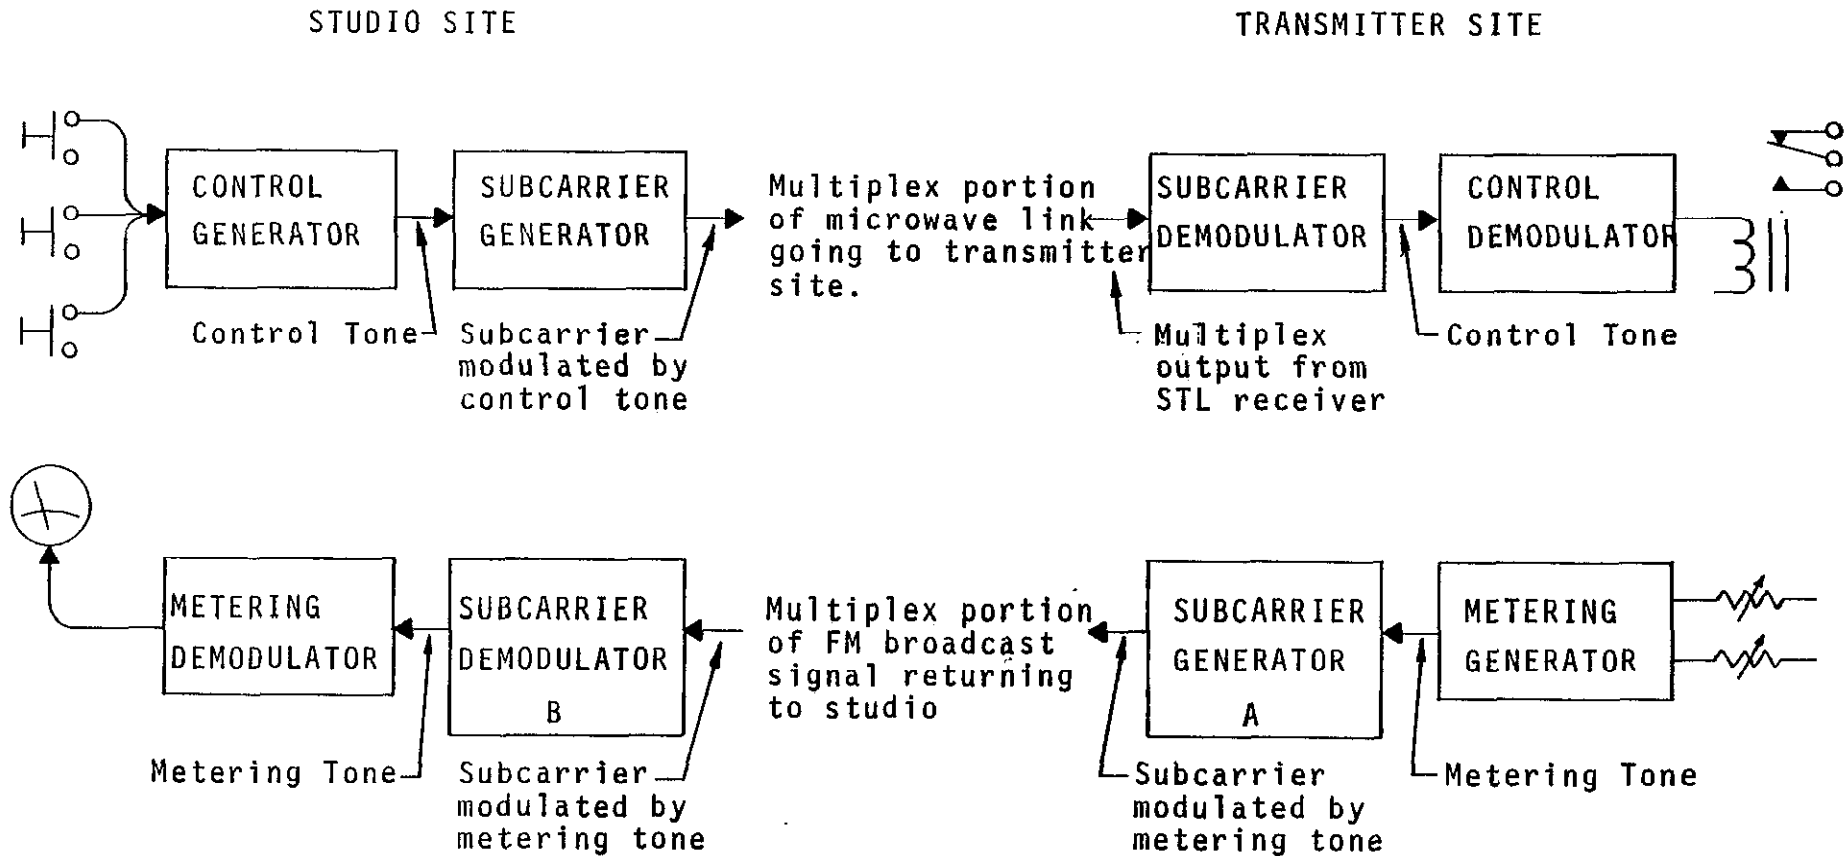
STUDIO SITE

TRANSMITTER SITE

CONTROL GENERATOR

SUBCARRIER GENERATOR

Multiplex portion of microwave link going to transmitter site.

SUBCARRIER DEMODULATOR

CONTROL DEMODULATOR

Control Tone

Subcarrier modulated by control tone

Multiplex output from STL receiver

Control Tone

METERING DEMODULATOR

SUBCARRIER DEMODULATOR B

Multiplex portion of FM broadcast signal returning to studio

SUBCARRIER GENERATOR A

METERING GENERATOR

Metering Tone

Subcarrier modulated by metering tone

Subcarrier modulated by metering tone

Metering Tone